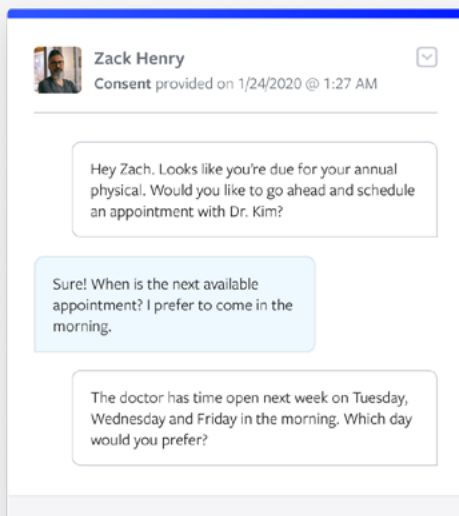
Zack Henry
Consent provided on 1/24/2020 @ 1:27 AM

Hey Zach. Looks like you're due for your annual physical. Would you like to go ahead and schedule an appointment with Dr. Kim?

Sure! When is the next available appointment? I prefer to come in the morning.

The doctor has time open next week on Tuesday, Wednesday and Friday in the morning. Which day would you prefer?